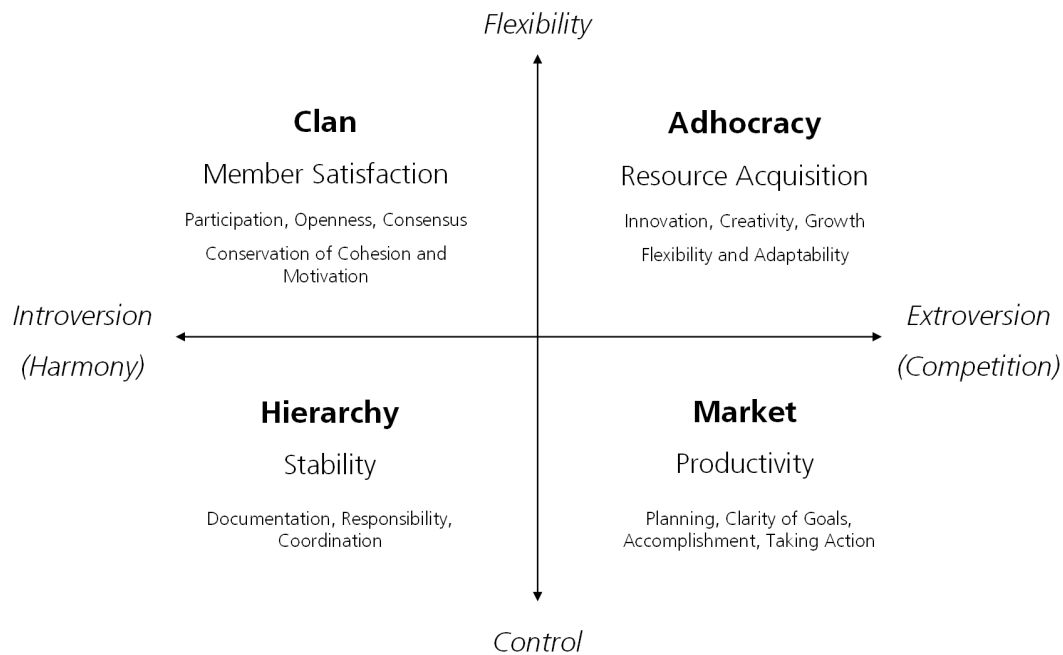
Flexibility

Clan

Member Satisfaction

Participation, Openness, Consensus

Conservation of Cohesion and Motivation

Adhocracy

Resource Acquisition

Innovation, Creativity, Growth

Flexibility and Adaptability

Introversion (Harmony)

Extroversion (Competition)

Hierarchy

Stability

Documentation, Responsibility, Coordination

Market

Productivity

Planning, Clarity of Goals, Accomplishment, Taking Action

Control